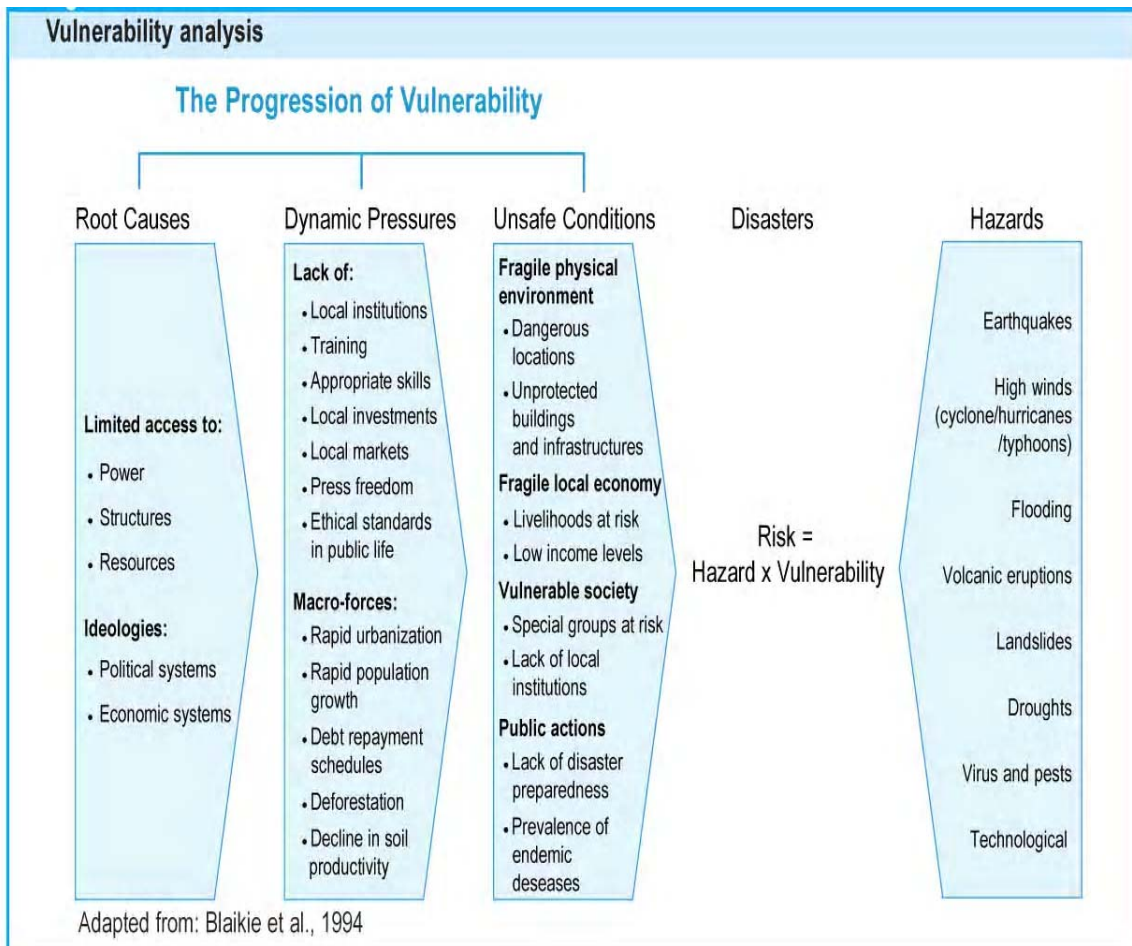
Vulnerability analysis

The Progression of Vulnerability

Root Causes

Limited access to:
• Power
• Structures
• Resources

Ideologies:
• Political systems
• Economic systems

Dynamic Pressures

Lack of:
• Local institutions
• Training
• Appropriate skills
• Local investments
• Local markets
• Press freedom
• Ethical standards in public life

Macro-forces:
• Rapid urbanization
• Rapid population growth
• Debt repayment schedules
• Deforestation
• Decline in soil productivity

Unsafe Conditions

Fragile physical environment
• Dangerous locations
• Unprotected buildings and infrastructures

Fragile local economy
• Livelihoods at risk
• Low income levels

Vulnerable society
• Special groups at risk
• Lack of local institutions

Public actions
• Lack of disaster preparedness
• Prevalence of endemic deseases

Disasters

Risk = Hazard x Vulnerability

Hazards

Earthquakes

High winds (cyclone/hurricanes /typhoons)

Flooding

Volcanic eruptions

Landslides

Droughts

Virus and pests

Technological

Adapted from: Blaikie et al., 1994